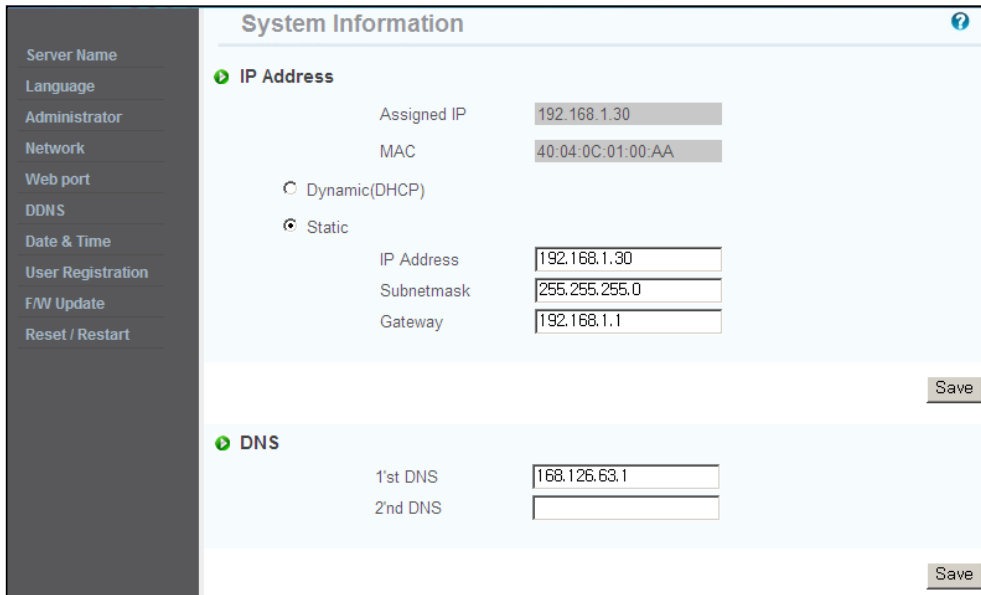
Server Name
Language
Administrator
Network
Web port
DDNS
Date & Time
User Registration
F/W Update
Reset / Restart

System Information

IP Address

Assigned IP 192.168.1.30
MAC 40:04:0C:01:00:AA

Dynamic(DHCP)

Static

IP Address 192.168.1.30
Subnetmask 255.255.255.0
Gateway 192.168.1.1

Save

DNS

1'st DNS 168.126.63.1
2'nd DNS

Save